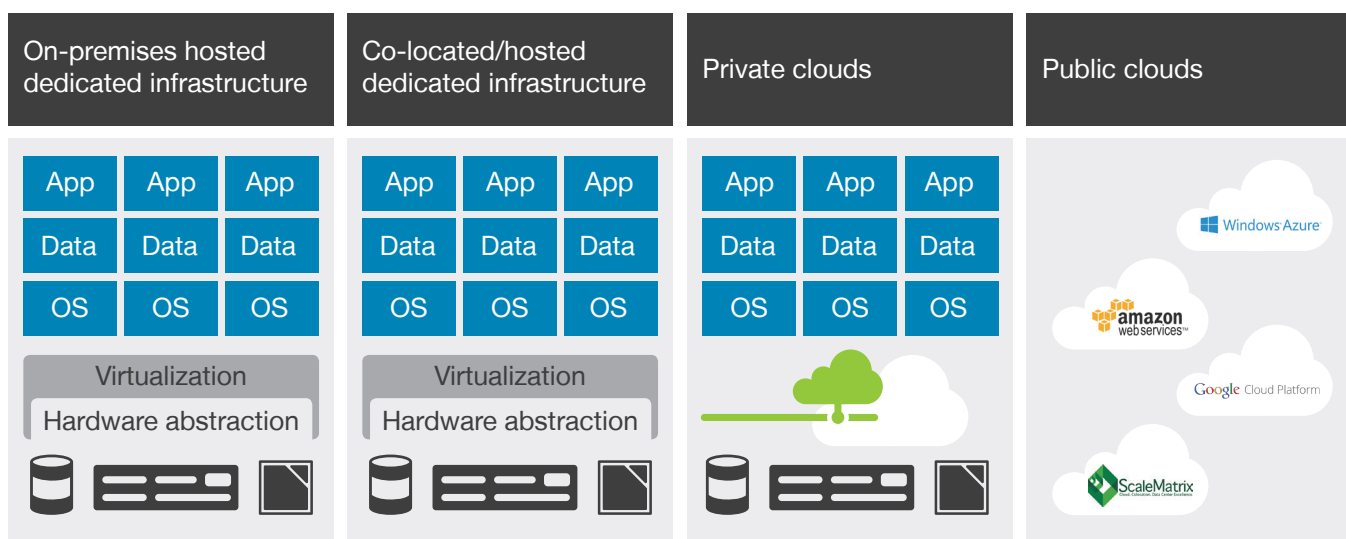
On-premises hosted dedicated infrastructure

App App App
Data Data Data
OS OS OS
Virtualization
Hardware abstraction

Co-located/hosted dedicated infrastructure

App App App
Data Data Data
OS OS OS
Virtualization
Hardware abstraction

Private clouds

App App App
Data Data Data
OS OS OS

Public clouds

Windows Azure

amazon web services™

Google Cloud Platform

ScaleMatrix
Cloud. Colocation. Data Center Excellence.